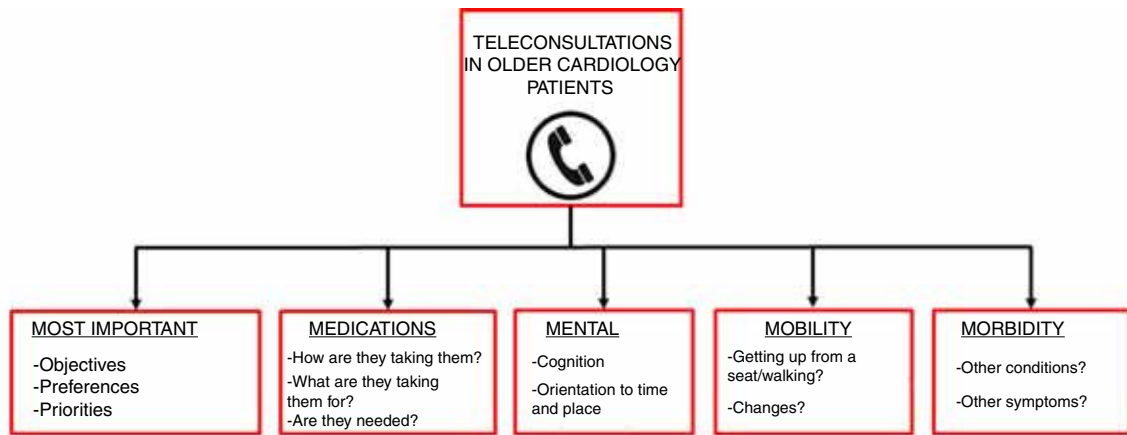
TELECONSULTATIONS IN OLDER CARDIOLOGY PATIENTS

MOST IMPORTANT

-Objectives
-Preferences
-Priorities

MEDICATIONS

-How are they taking them?
-What are they taking them for?
-Are they needed?

MENTAL

-Cognition
-Orientation to time and place

MOBILITY

-Getting up from a seat/walking?
-Changes?

MORBIDITY

-Other conditions?
-Other symptoms?